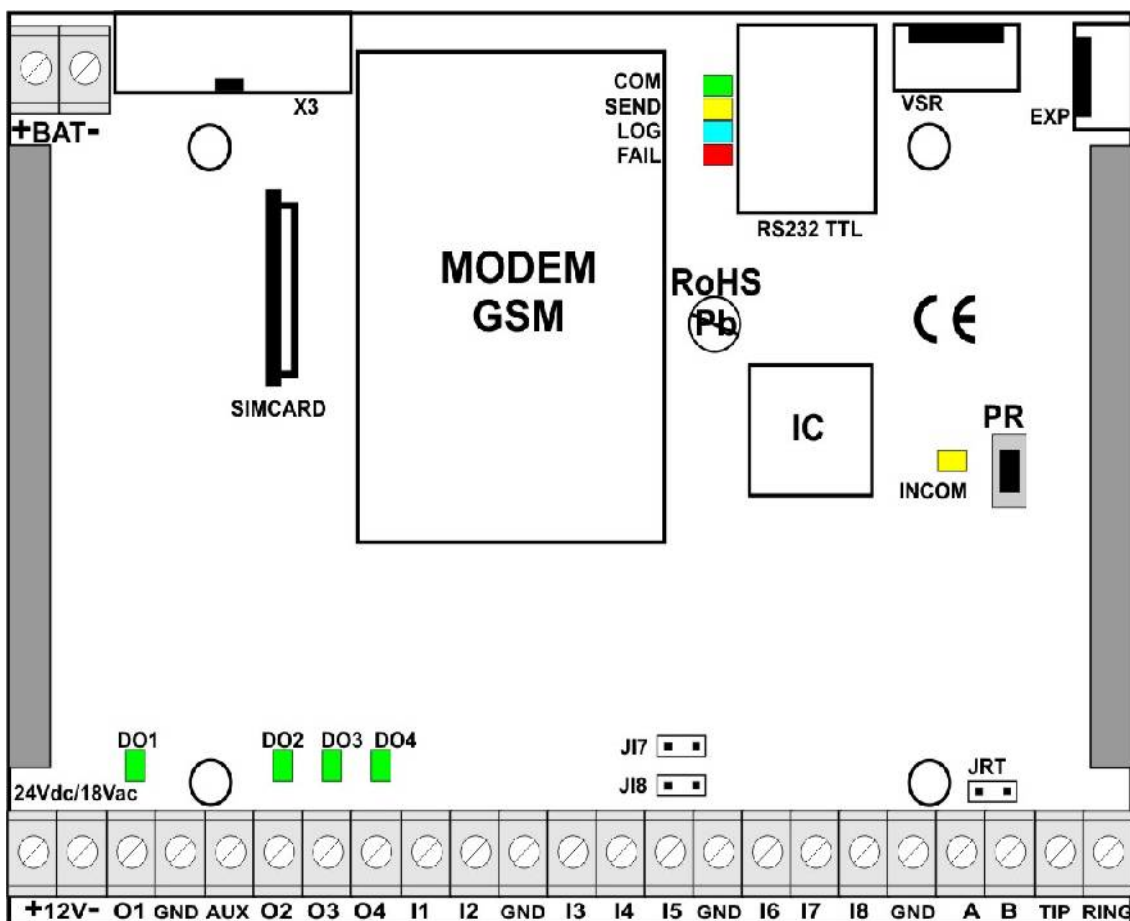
+BAT-

X3

COM
SEND
LOG
FAIL

VSR

EXP

RS232 TTL

MODEM
GSM

RoHS
Pb

CE

SIMCARD

IC

PR

INCOM

DO1

DO2 DO3 DO4

JI7

JI8

JRT

24Vdc/18Vac

+12V- O1 GND AUX O2 O3 O4 I1 I2 GND I3 I4 I5 GND I6 I7 I8 GND A B TIP RING